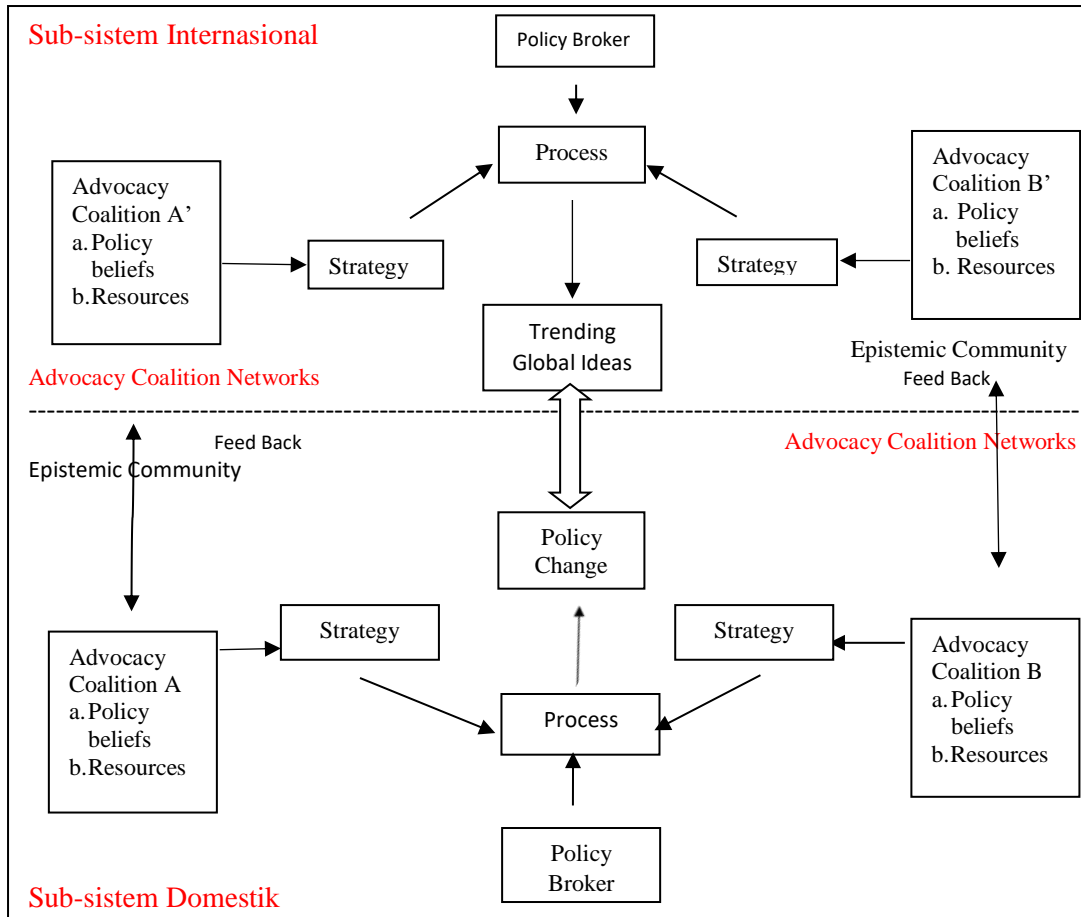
Sub-sistem Internasional

Policy Broker

Process

Advocacy Coalition A'
a. Policy beliefs
b. Resources

Strategy

Strategy

Advocacy Coalition B'
a. Policy beliefs
b. Resources

Trending Global Ideas

Epistemic Community
Feed Back

Advocacy Coalition Networks

Advocacy Coalition Networks

Feed Back
Epistemic Community

Policy Change

Strategy

Strategy

Advocacy Coalition A
a. Policy beliefs
b. Resources

Process

Advocacy Coalition B
a. Policy beliefs
b. Resources

Policy Broker

Sub-sistem Domestik